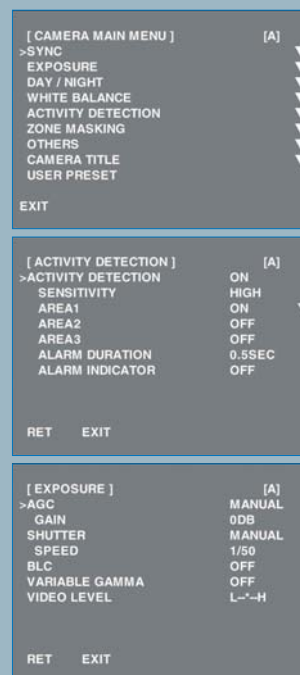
[ CAMERA MAIN MENU ] [A]
>SYNC
EXPOSURE
DAY / NIGHT
WHITE BALANCE
ACTIVITY DETECTION
ZONE MASKING
OTHERS
CAMERA TITLE
USER PRESET

EXIT

[ ACTIVITY DETECTION ] [A]
>ACTIVITY DETECTION ON
SENSITIVITY HIGH
AREA1 ON
AREA2 OFF
AREA3 OFF
ALARM DURATION 0.5SEC
ALARM INDICATOR OFF

RET EXIT

[ EXPOSURE ] [A]
>AGC MANUAL
GAIN 0DB
SHUTTER MANUAL
SPEED 1/50
BLC OFF
VARIABLE GAMMA OFF
VIDEO LEVEL L--*--H

RET EXIT